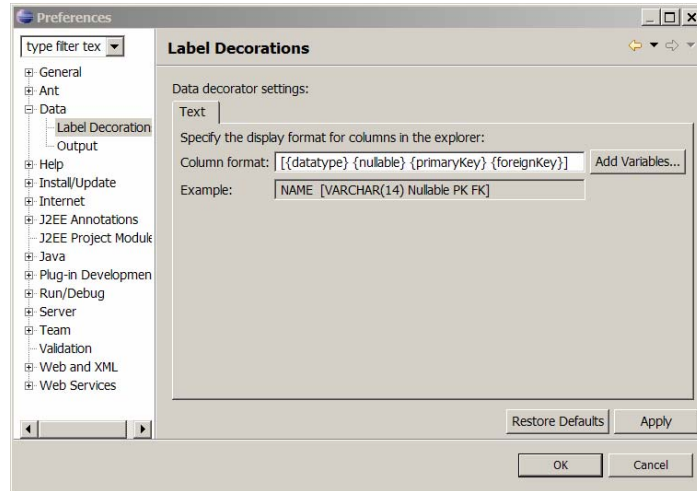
Preferences

type filter tex

General
Ant
Data
Label Decoration
Output
Help
Install/Update
Internet
J2EE Annotations
J2EE Project Module
Java
Plug-in Developmen
Run/Debug
Server
Team
Validation
Web and XML
Web Services

Label Decorations

Data decorator settings:

Text

Specify the display format for columns in the explorer:

Column format: [{datatype} {nullable} {primaryKey} {foreignKey}] Add Variables...

Example: NAME [VARCHAR(14) Nullable PK FK]

Restore Defaults Apply

OK Cancel